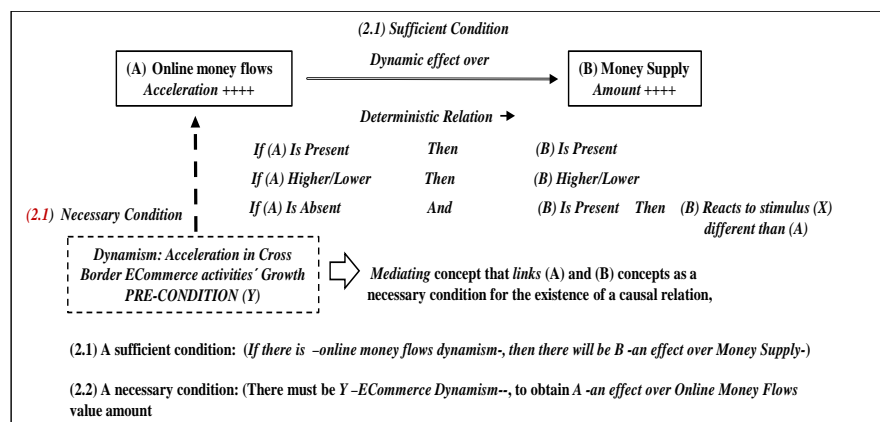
(2.1) Sufficient Condition

(A) Online money flows
Acceleration ++++

Dynamic effect over

(B) Money Supply
Amount ++++

Deterministic Relation →

If (A) Is Present Then (B) Is Present

If (A) Higher/Lower Then (B) Higher/Lower

If (A) Is Absent And (B) Is Present Then (B) Reacts to stimulus (X) different than (A)

(2.1) Necessary Condition

Dynamism: Acceleration in Cross Border ECommerce activities´ Growth PRE-CONDITION (Y)

Mediating concept that links (A) and (B) concepts as a necessary condition for the existence of a causal relation,

(2.1) A sufficient condition: (If there is –online money flows dynamism-, then there will be B -an effect over Money Supply-)

(2.2) A necessary condition: (There must be Y –ECommerce Dynamism--, to obtain A -an effect over Online Money Flows value amount